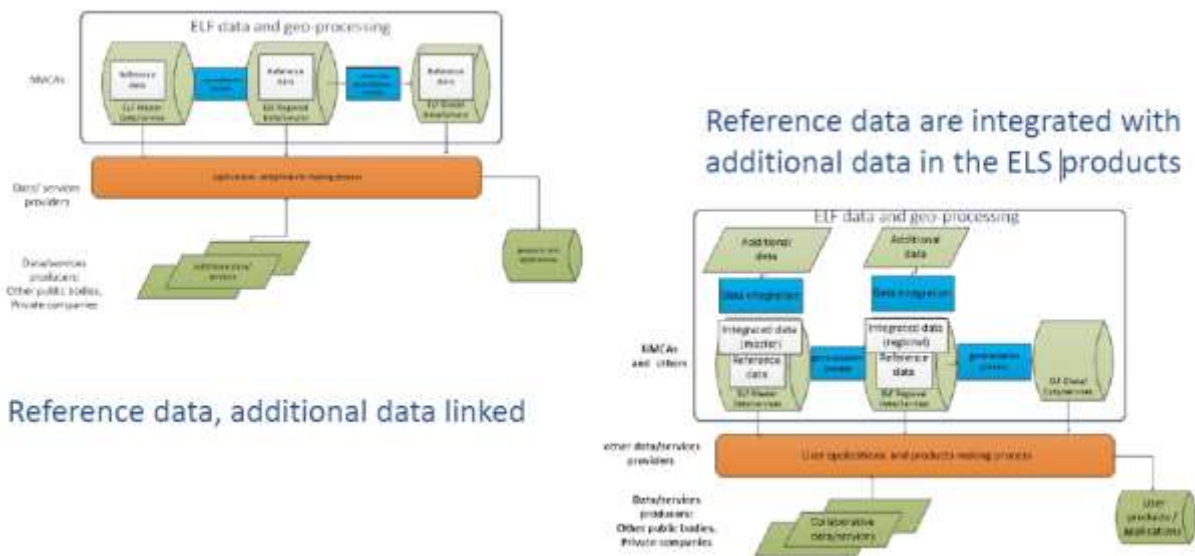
ELF data and geo-processing

NMCAs

Reference data

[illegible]

Reference data

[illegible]

Reference data

ELF Master Data/service

ELF Regional Data/service

ELF Global Data/service

Data/ services providers

Application and products making process

Data/services producers: Other public bodies, Private companies

Additional data/ services

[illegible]

Reference data, additional data linked

Reference data are integrated with additional data in the ELS products

ELF data and geo-processing

Additional data

Additional data

Data integration

Data integration

NMCAs and others

Integrated data (master)

Reference data

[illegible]

Integrated data (regional)

Reference data

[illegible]

ELF Master Data/service

ELF Regional Data/service

ELF Global Data/service

other data/services providers

User applications and products making process

Data/services producers: Other public bodies, Private companies

Collaborative data/services

User products / applications